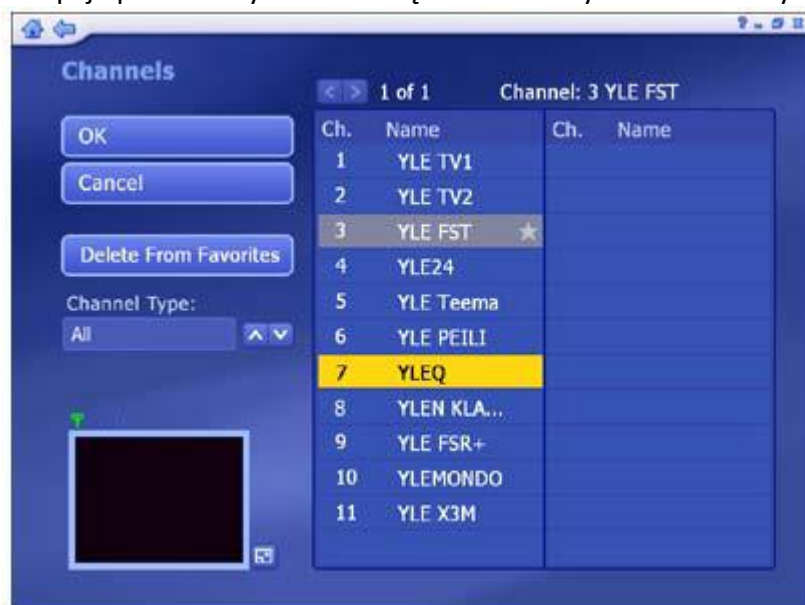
Channels

1 of 1 Channel: 3 YLE FST

OK

Cancel

Delete From Favorites

Channel Type:

All

| Ch. | Name | Ch. | Name |
|---|---|---|---|
| 1 | YLE TV1 | | |
| 2 | YLE TV2 | | |
| 3 | YLE FST | | |
| 4 | YLE24 | | |
| 5 | YLE Teema | | |
| 6 | YLE PEILI | | |
| 7 | YLEQ | | |
| 8 | YLEN KLA... | | |
| 9 | YLE FSR+ | | |
| 10 | YLEMONDO | | |
| 11 | YLE X3M | | |